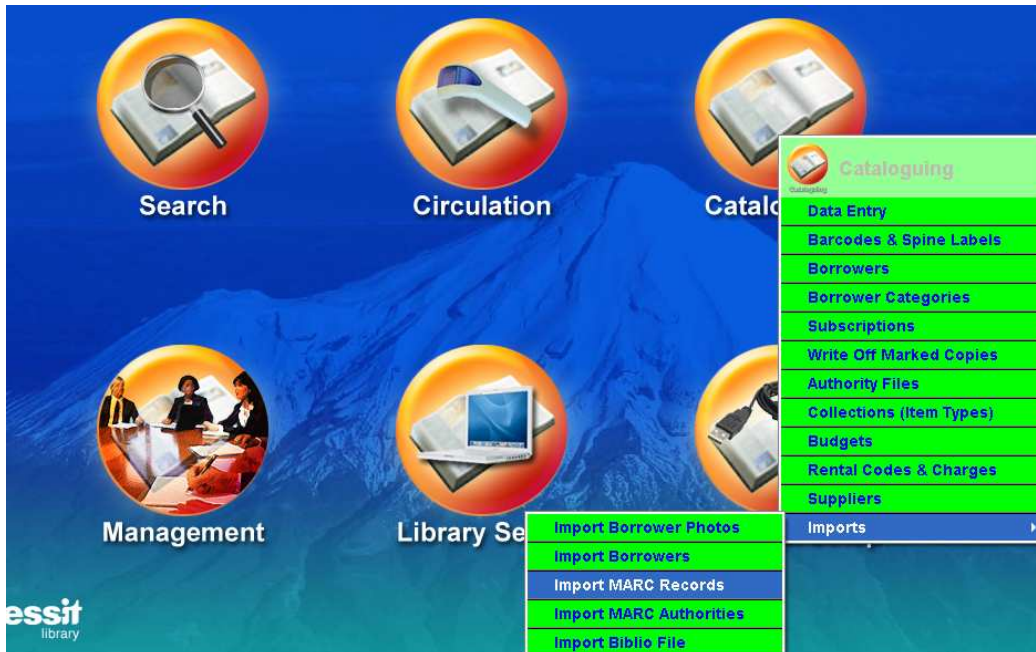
Search

Circulation

Catalo

Cataloguing

Cataloguing

Data Entry

Barcodes & Spine Labels

Borrowers

Borrower Categories

Subscriptions

Write Off Marked Copies

Authority Files

Collections (Item Types)

Budgets

Rental Codes & Charges

Suppliers

Imports

Management

Library Se

Import Borrower Photos

Import Borrowers

Import MARC Records

Import MARC Authorities

Import Biblio File

essit
library